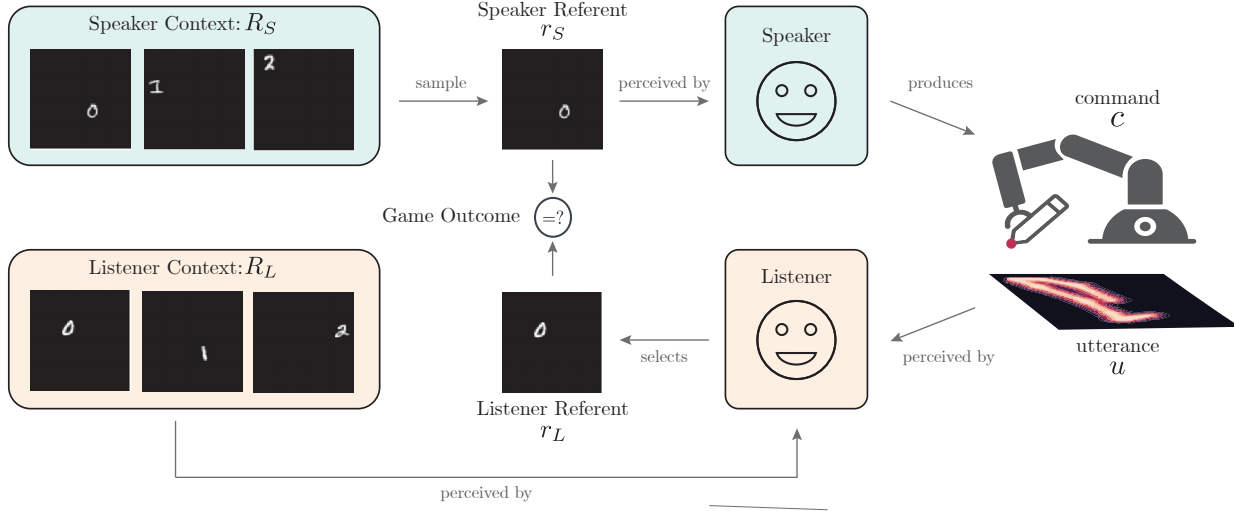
Speaker Context: $R_S$

0 1 2

sample

Speaker Referent
$r_S$

0

perceived by

Speaker

produces

command
$c$

Game Outcome =?

Listener Context: $R_L$

0 1 2

0

selects

Listener Referent
$r_L$

Listener

perceived by

utterance
$u$

perceived by